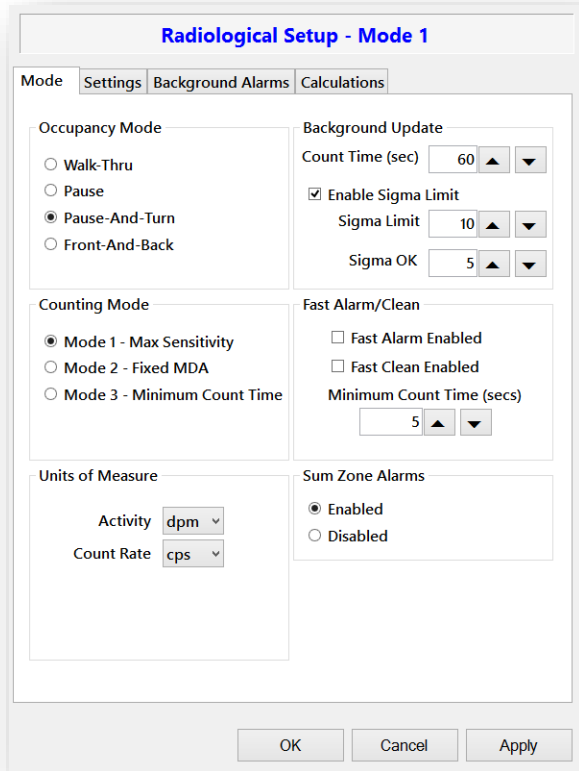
Radiological Setup - Mode 1

Mode | Settings | Background Alarms | Calculations

Occupancy Mode
Walk-Thru
Pause
Pause-And-Turn
Front-And-Back

Background Update
Count Time (sec) 60
Enable Sigma Limit
Sigma Limit 10
Sigma OK 5

Counting Mode
Mode 1 - Max Sensitivity
Mode 2 - Fixed MDA
Mode 3 - Minimum Count Time

Fast Alarm/Clean
Fast Alarm Enabled
Fast Clean Enabled
Minimum Count Time (secs)
5

Units of Measure
Activity dpm
Count Rate cps

Sum Zone Alarms
Enabled
Disabled

OK
Cancel
Apply